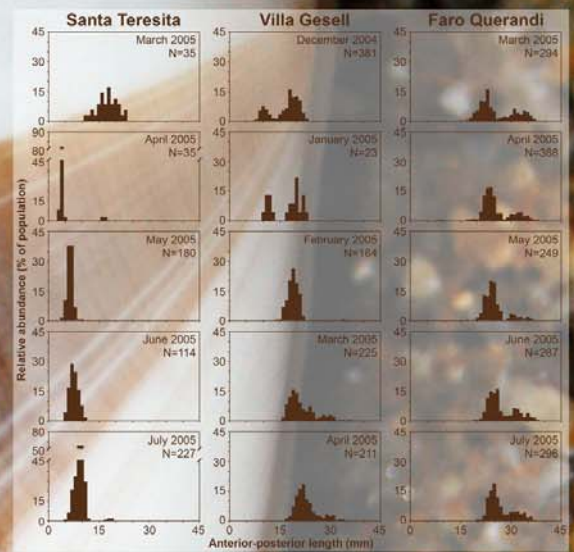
Santa Teresita

Villa Gesell

Faro Querandi

45
30
15
0
March 2005
N=35

45
30
15
0
December 2004
N=381

45
30
15
0
March 2005
N=294

90
80
45
15
0
April 2005
N=35

45
30
15
0
January 2005
N=23

45
30
15
0
April 2005
N=388

45
30
15
0
May 2005
N=180

45
30
15
0
February 2005
N=164

45
30
15
0
May 2005
N=249

45
30
15
0
June 2005
N=114

45
30
15
0
March 2005
N=225

45
30
15
0
June 2005
N=287

80
50
45
15
0
July 2005
N=227

45
30
15
0
April 2005
N=211

45
30
15
0
July 2005
N=296

0 15 30 45

0 15 30 45

0 15 30 45

Relative abundance (% of population)

Anterior-posterior length (mm)